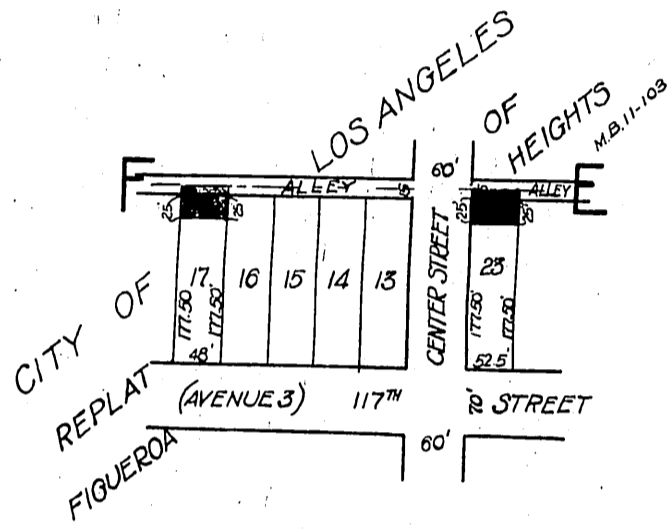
LOS ANGELES

OF

HEIGHTS

M.B. 11-103

60'

ALLEY

ALLEY

F

E

25'

10

5

25'

10

CITY OF

17

16

15

14

13

CENTER STREET

23

177.50

177.50

177.50

177.50

48'

52.5'

REPLAT

(AVENUE 3)

117TH

STREET

FIGUEROA

60'